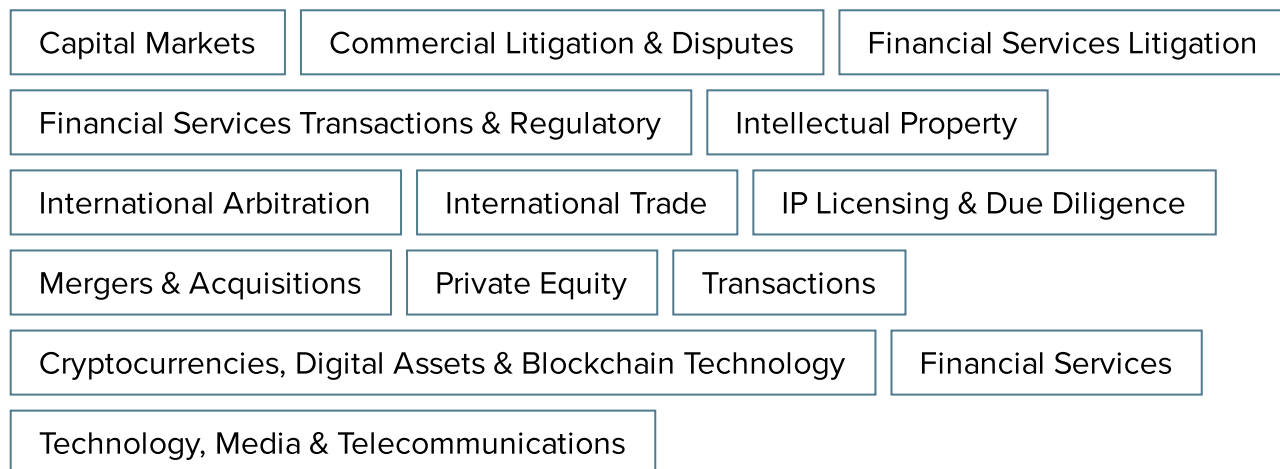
Capital Markets

Commercial Litigation & Disputes

Financial Services Litigation

Financial Services Transactions & Regulatory

Intellectual Property

International Arbitration

International Trade

IP Licensing & Due Diligence

Mergers & Acquisitions

Private Equity

Transactions

Cryptocurrencies, Digital Assets & Blockchain Technology

Financial Services

Technology, Media & Telecommunications